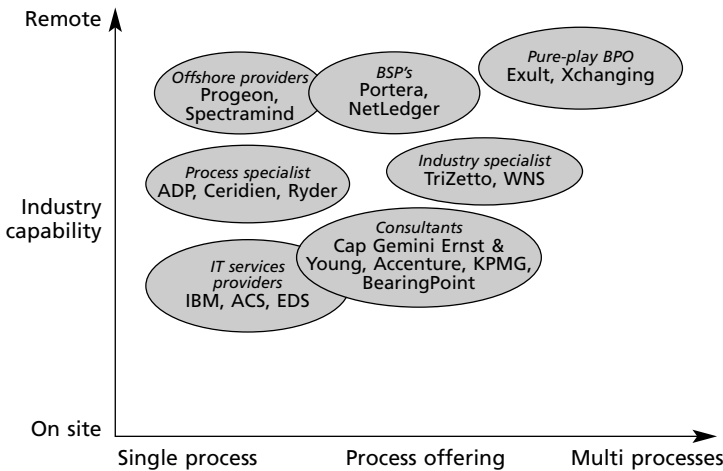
Remote

Industry capability

On site

Offshore providers
Progeon, Spectramind

BSP's
Portera, NetLedger

Pure-play BPO
Exult, Xchanging

Process specialist
ADP, Ceridien, Ryder

Industry specialist
TriZetto, WNS

IT services providers
IBM, ACS, EDS

Consultants
Cap Gemini Ernst & Young, Accenture, KPMG, BearingPoint

Single process

Process offering

Multi processes